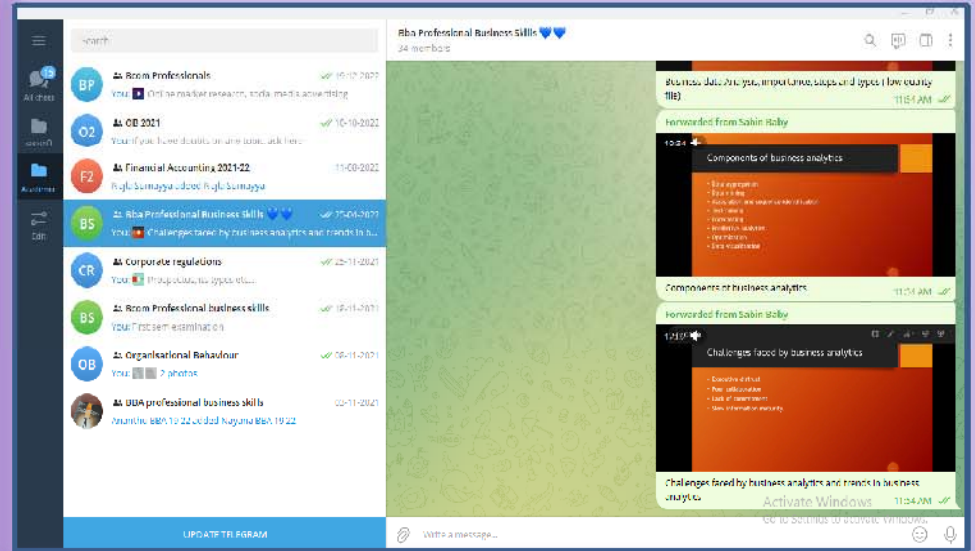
Search

15
All chats

Personal

Academics

Edit

BP Bcom Professionals 19-12-2022
You: Online market research, social media advertising

O2 OB 2021 10-10-2022
You: If you have doubts on any topic, ask here

F2 Financial Accounting 2021-22 11-09-2022
Rajla Sumayya added Rajla Sumayya

BS Bba Professional Business Skills 💙💙 27-04-2022
You: Challenges faced by business analytics and trends in b...

CR Corporate regulations 25-11-2021
You: Prospectus, types of...

BS Bcom Professional business skills 19-11-2021
You: First sem examination

OB Organisational Behaviour 08-11-2021
You: 2 photos

BBA professional business skills 03-11-2021
Ananthu BBA 19-22 added Nayana BBA 19-22

UPDATE TELEGRAM

Bba Professional Business Skills 💙💙
34 members

Business data Analysis, importance, steps and types (Powerpoint file)
11:54 AM

Forwarded from Sabin Baby
Components of business analytics
Components of business analytics 11:54 AM

Forwarded from Sabin Baby
Challenges faced by business analytics
Challenges faced by business analytics and trends in business analytics 11:54 AM

Activate Windows
Go to Settings to activate Windows.

Write a message...